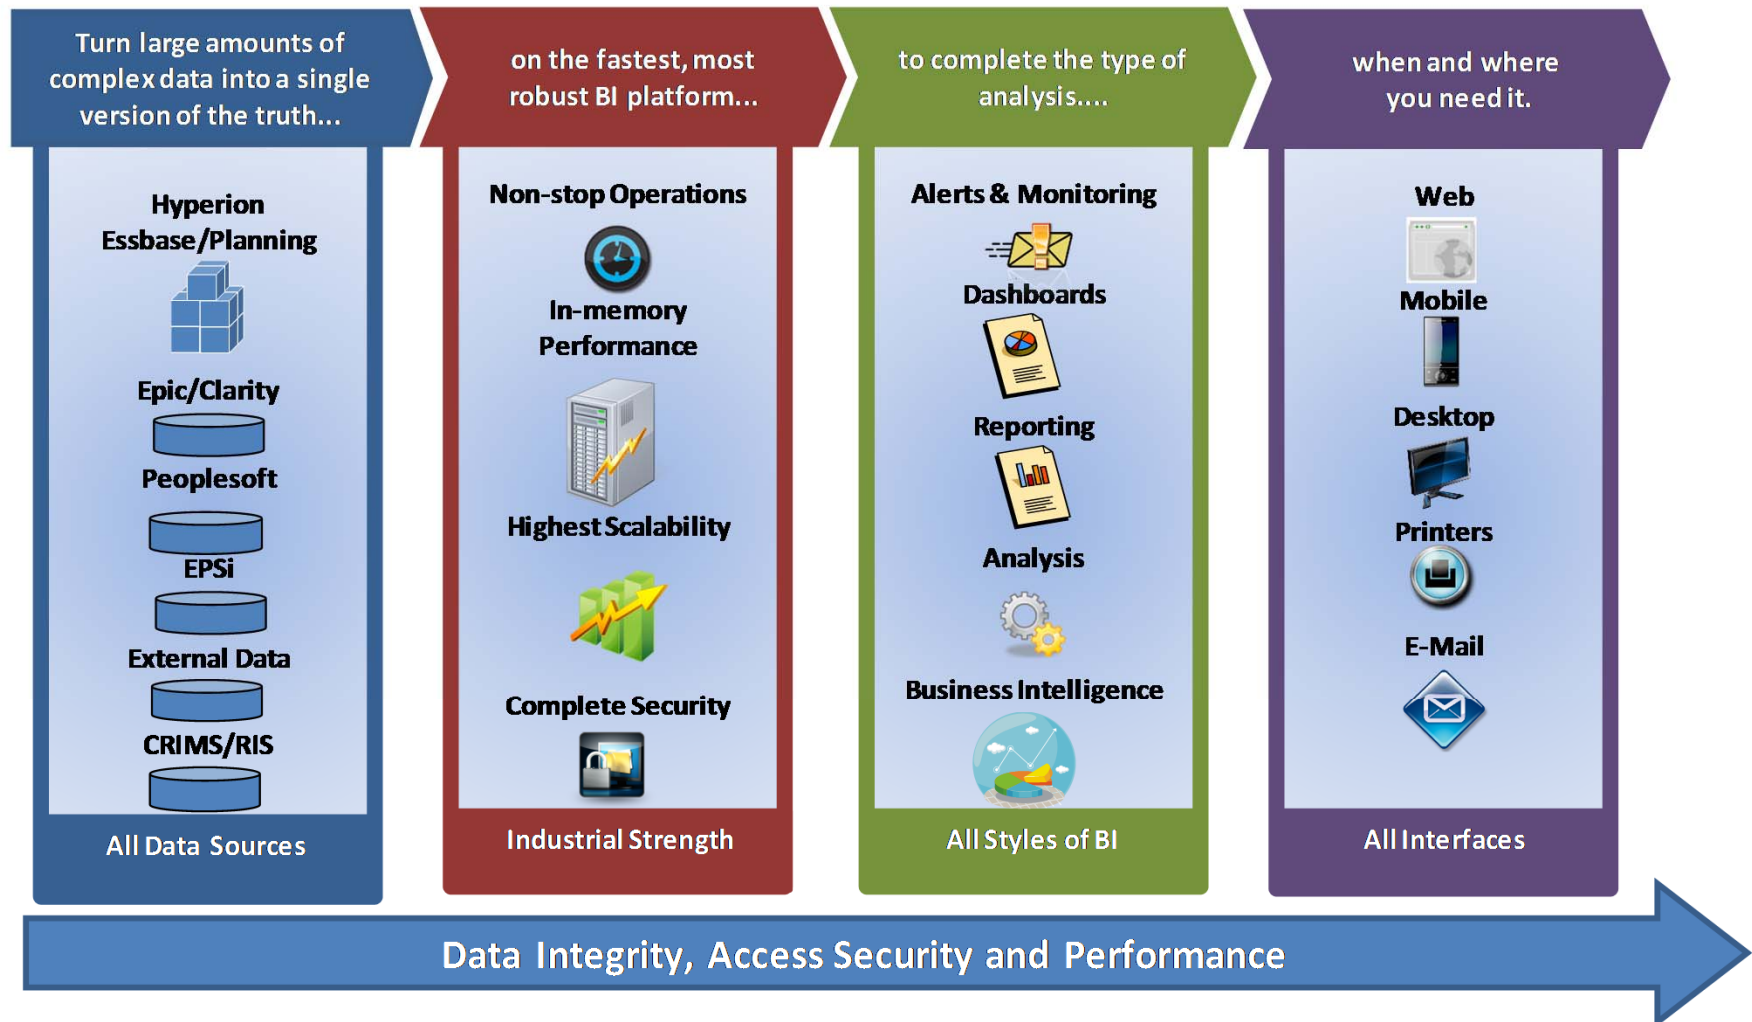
Turn large amounts of complex data into a single version of the truth...

Hyperion Essbase/Planning

Epic/Clarity

Peoplesoft

EPSi

External Data

CRIMS/RIS

All Data Sources

on the fastest, most robust BI platform...

Non-stop Operations

In-memory Performance

Highest Scalability

Complete Security

Industrial Strength

to complete the type of analysis....

Alerts & Monitoring

Dashboards

Reporting

Analysis

Business Intelligence

All Styles of BI

when and where you need it.

Web

Mobile

Desktop

Printers

E-Mail

All Interfaces

Data Integrity, Access Security and Performance